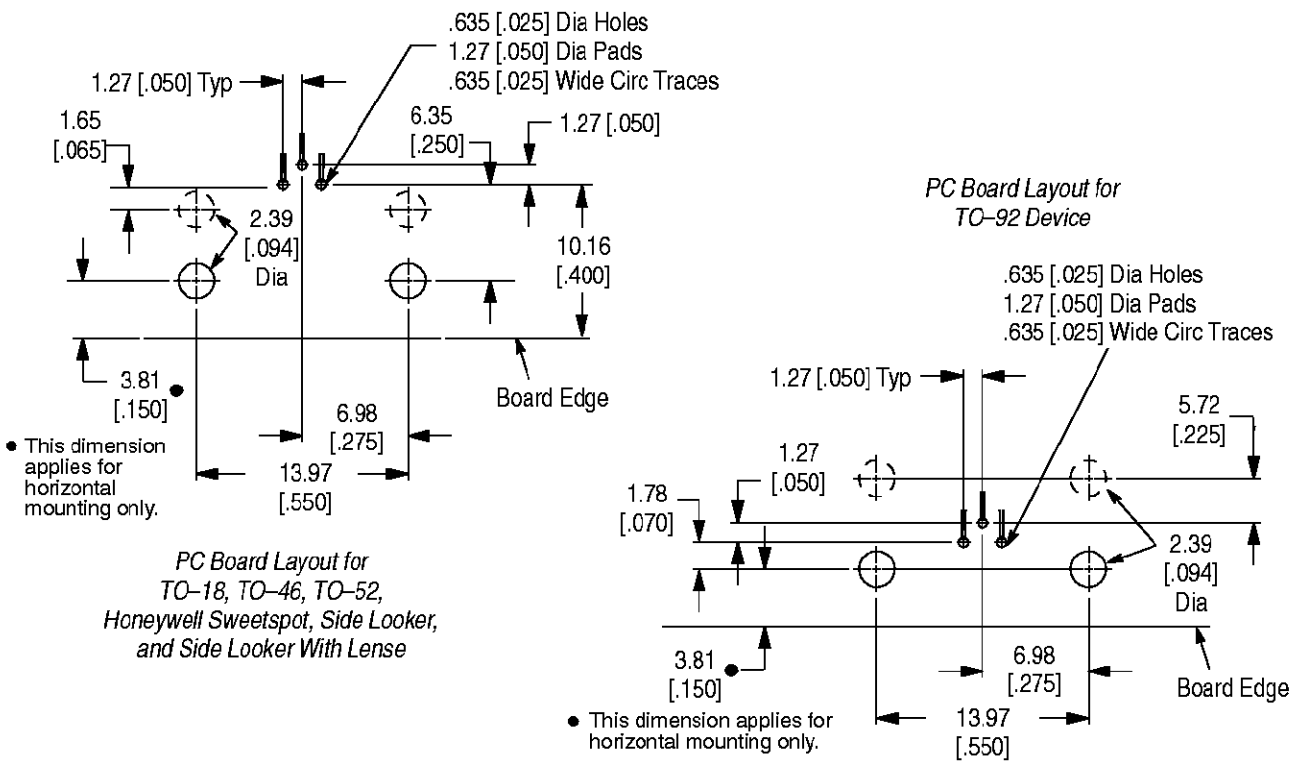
.635 [.025] Dia Holes
1.27 [.050] Dia Pads
.635 [.025] Wide Circ Traces

1.27 [.050] Typ

1.65 [.065]

6.35 [.250]

1.27 [.050]

2.39 [.094] Dia

10.16 [.400]

3.81 [.150] ●

Board Edge

6.98 [.275]

13.97 [.550]

● This dimension applies for horizontal mounting only.

PC Board Layout for TO–18, TO–46, TO–52, Honeywell Sweetspot, Side Looker, and Side Looker With Lense

PC Board Layout for TO–92 Device

.635 [.025] Dia Holes
1.27 [.050] Dia Pads
.635 [.025] Wide Circ Traces

1.27 [.050] Typ

5.72 [.225]

1.27 [.050]

1.78 [.070]

2.39 [.094] Dia

3.81 [.150] ●

6.98 [.275]

Board Edge

13.97 [.550]

● This dimension applies for horizontal mounting only.